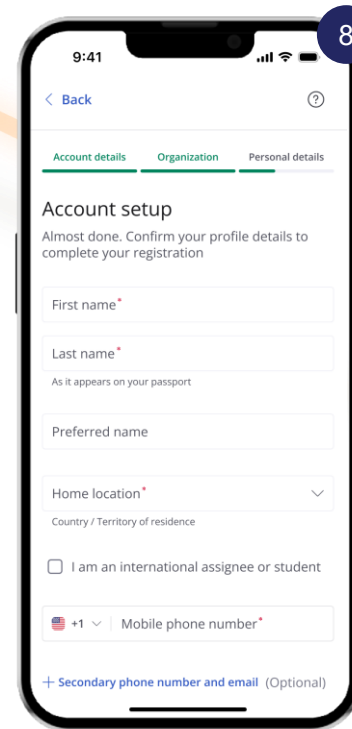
8

9:41

< Back

?

Account details Organization Personal details

Account setup

Almost done. Confirm your profile details to complete your registration

First name*

Last name*

As it appears on your passport

Preferred name

Home location*

Country / Territory of residence

I am an international assignee or student

+1 Mobile phone number*

+ Secondary phone number and email (Optional)